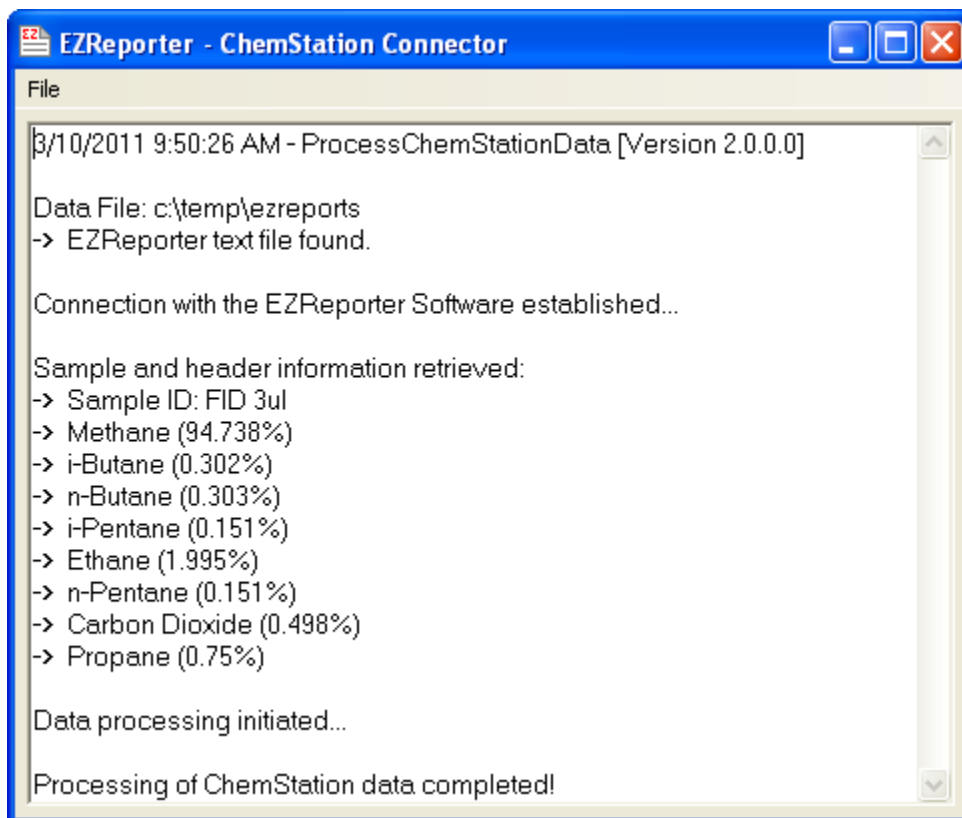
EZReporter - ChemStation Connector

File

3/10/2011 9:50:26 AM - ProcessChemStationData [Version 2.0.0.0]

Data File: c:\temp\ezreports
-> EZReporter text file found.

Connection with the EZReporter Software established...

Sample and header information retrieved:
-> Sample ID: FID 3ul
-> Methane (94.738%)
-> i-Butane (0.302%)
-> n-Butane (0.303%)
-> i-Pentane (0.151%)
-> Ethane (1.995%)
-> n-Pentane (0.151%)
-> Carbon Dioxide (0.498%)
-> Propane (0.75%)

Data processing initiated...

Processing of ChemStation data completed!